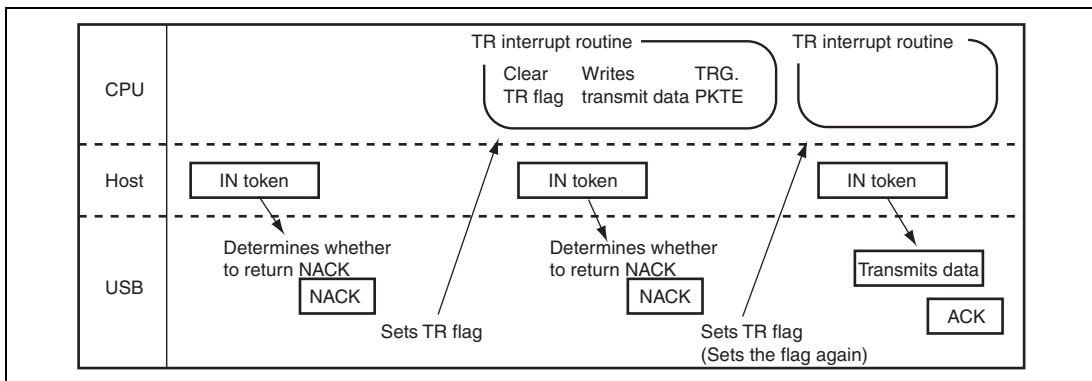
CPU

TR interrupt routine

Clear TR flag

Writes transmit data

TRG. PKTE

TR interrupt routine

Host

IN token

IN token

IN token

USB

Determines whether to return NACK

NACK

Sets TR flag

Determines whether to return NACK

NACK

Sets TR flag (Sets the flag again)

Transmits data

ACK